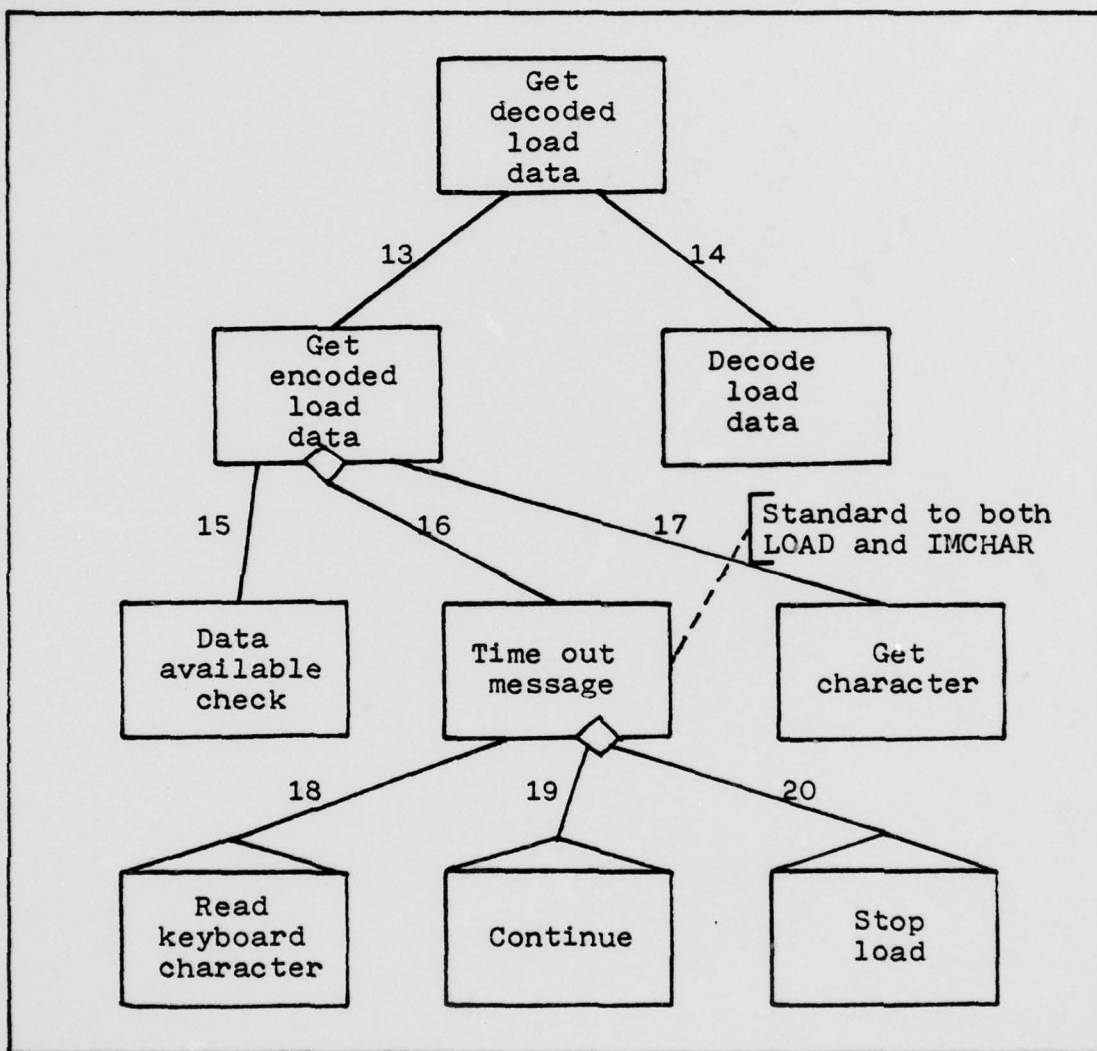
Get decoded load data

13

14

Get encoded load data

Decode load data

15

16

17

Standard to both LOAD and IMCHAR

Data available check

Time out message

Get character

18

19

20

Read keyboard character

Continue

Stop load